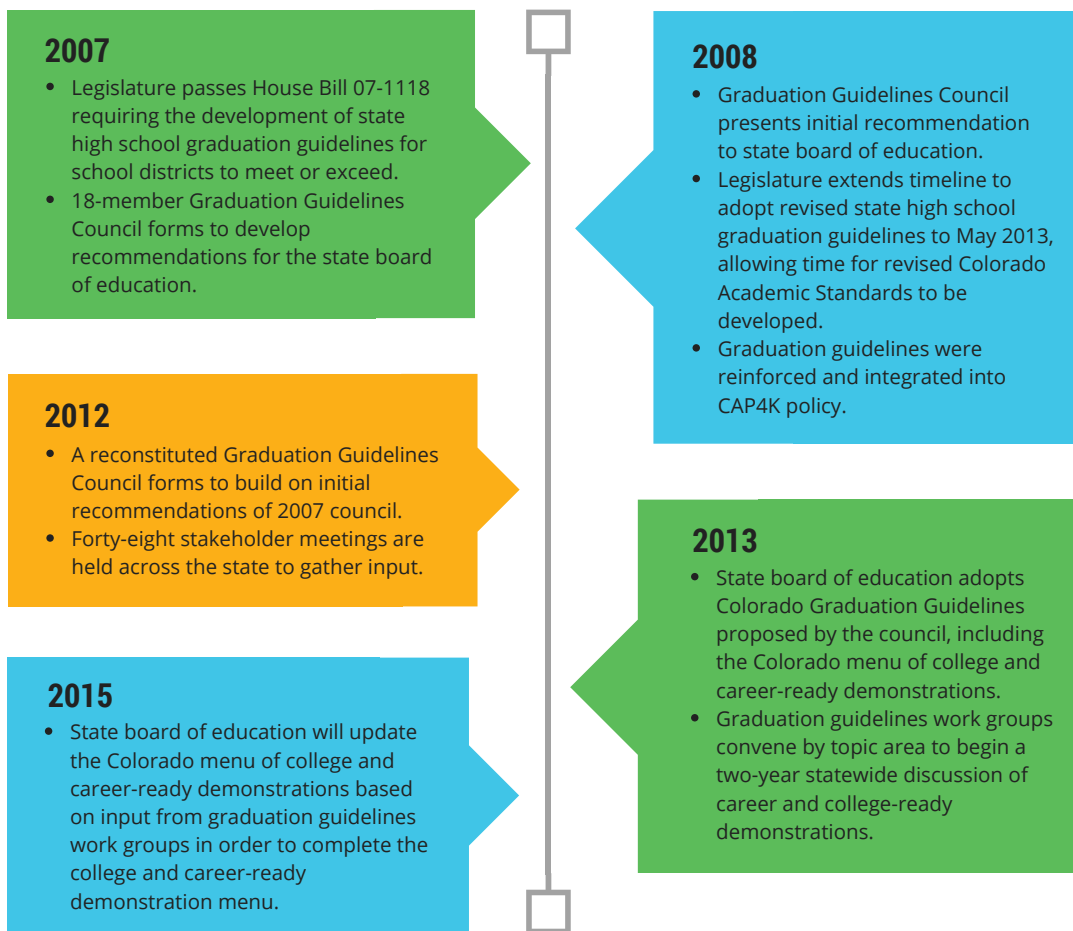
2007

- Legislature passes House Bill 07-1118 requiring the development of state high school graduation guidelines for school districts to meet or exceed.
- 18-member Graduation Guidelines Council forms to develop recommendations for the state board of education.

2008

- Graduation Guidelines Council presents initial recommendation to state board of education.
- Legislature extends timeline to adopt revised state high school graduation guidelines to May 2013, allowing time for revised Colorado Academic Standards to be developed.
- Graduation guidelines were reinforced and integrated into CAP4K policy.

2012

- A reconstituted Graduation Guidelines Council forms to build on initial recommendations of 2007 council.
- Forty-eight stakeholder meetings are held across the state to gather input.

2013

- State board of education adopts Colorado Graduation Guidelines proposed by the council, including the Colorado menu of college and career-ready demonstrations.
- Graduation guidelines work groups convene by topic area to begin a two-year statewide discussion of career and college-ready demonstrations.

2015

- State board of education will update the Colorado menu of college and career-ready demonstrations based on input from graduation guidelines work groups in order to complete the college and career-ready demonstration menu.